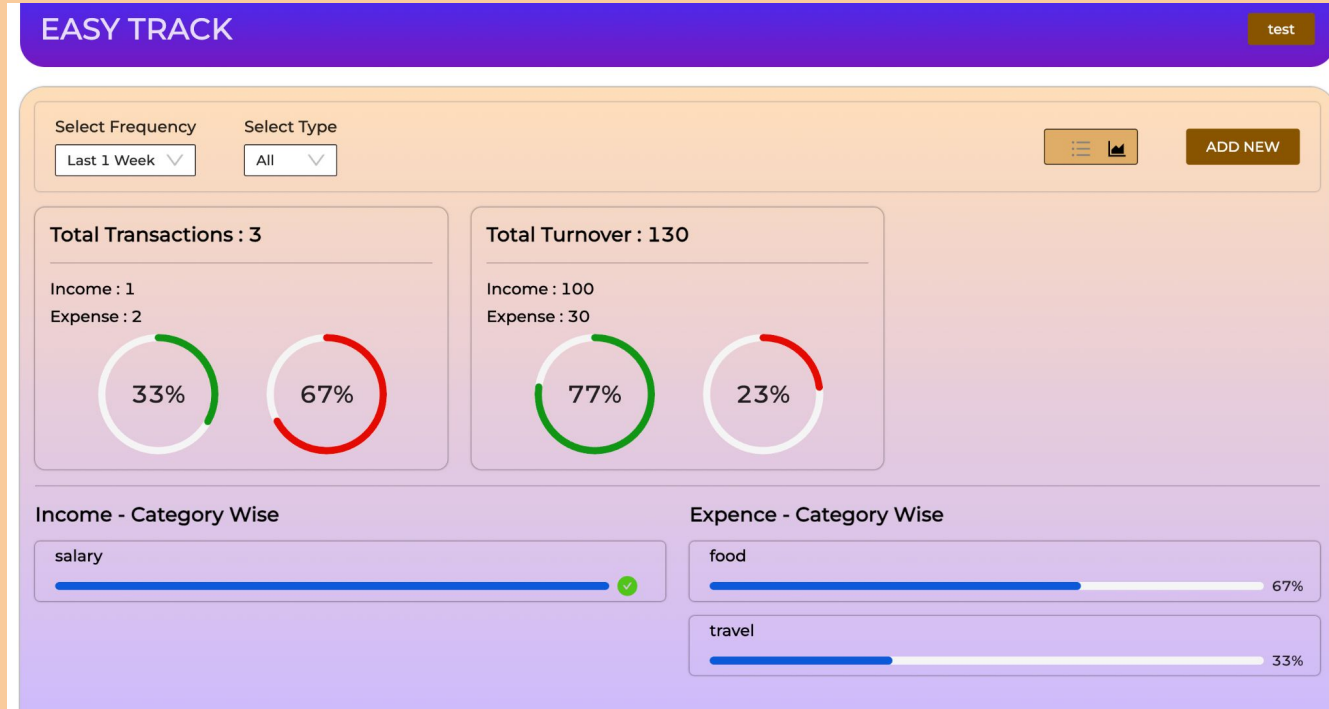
EASY TRACK

test

Select Frequency
Last 1 Week

Select Type
All

ADD NEW

Total Transactions : 3

Income : 1
Expense : 2

33%

67%

Total Turnover : 130

Income : 100
Expense : 30

77%

23%

Income - Category Wise

salary

Expence - Category Wise

food
67%

travel
33%